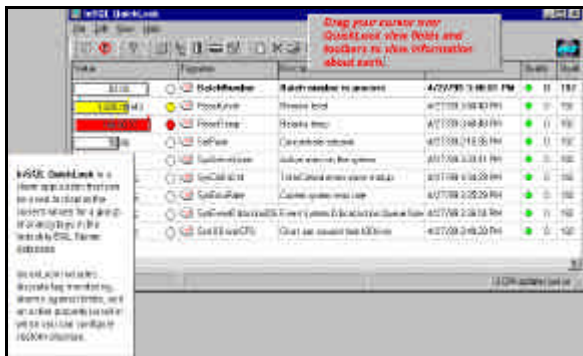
InSQL QuickLook

File Edit View Help

Drag your cursor over QuickLook view fields and toolbars to view information about each.

| Value | Tagname | Description | | Quality | Status |
|---|---|---|---|---|---|
| 32.00 | BatchNumber | Batch number in process | 4/27/99 3:08:01 PM | 0 | 192 |
| 1,300.00 | ReactLevel | Reactor level | 4/27/99 2:58:00 PM | 0 | 192 |
| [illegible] | ReactTemp | Reactor temp | 4/27/99 2:58:00 PM | 0 | 192 |
| 5 | SysPerf | Concentrator network | 4/27/99 2:58:00 PM | 0 | 192 |
| | SysActiveUsers | Active users on the system | 4/27/99 2:53:01 PM | 0 | 192 |
| | SysCritAlrm | Total Critical errors since startup | 4/27/99 2:58:28 PM | 0 | 192 |
| | SysErrorRate | Current system error rate | 4/27/99 2:53:29 PM | 0 | 192 |
| | SysEventEdstoreQS | Event system Edstore Idle Queue Size | 4/27/99 2:58:18 PM | 0 | 192 |
| | SysEtmaxOPS | Chart bar source last 500 min | 4/27/99 2:48:23 PM | 0 | 192 |

InSQL QuickLook is a viewer application that you can use to look at the current values for a group of analog tags in the IndustrialSQL Server database.

Use QuickLook for quick diagnostic tag monitoring, alarm/range checks, and as an active graphical window on your real configuration changes.

0 CPU updates per sec